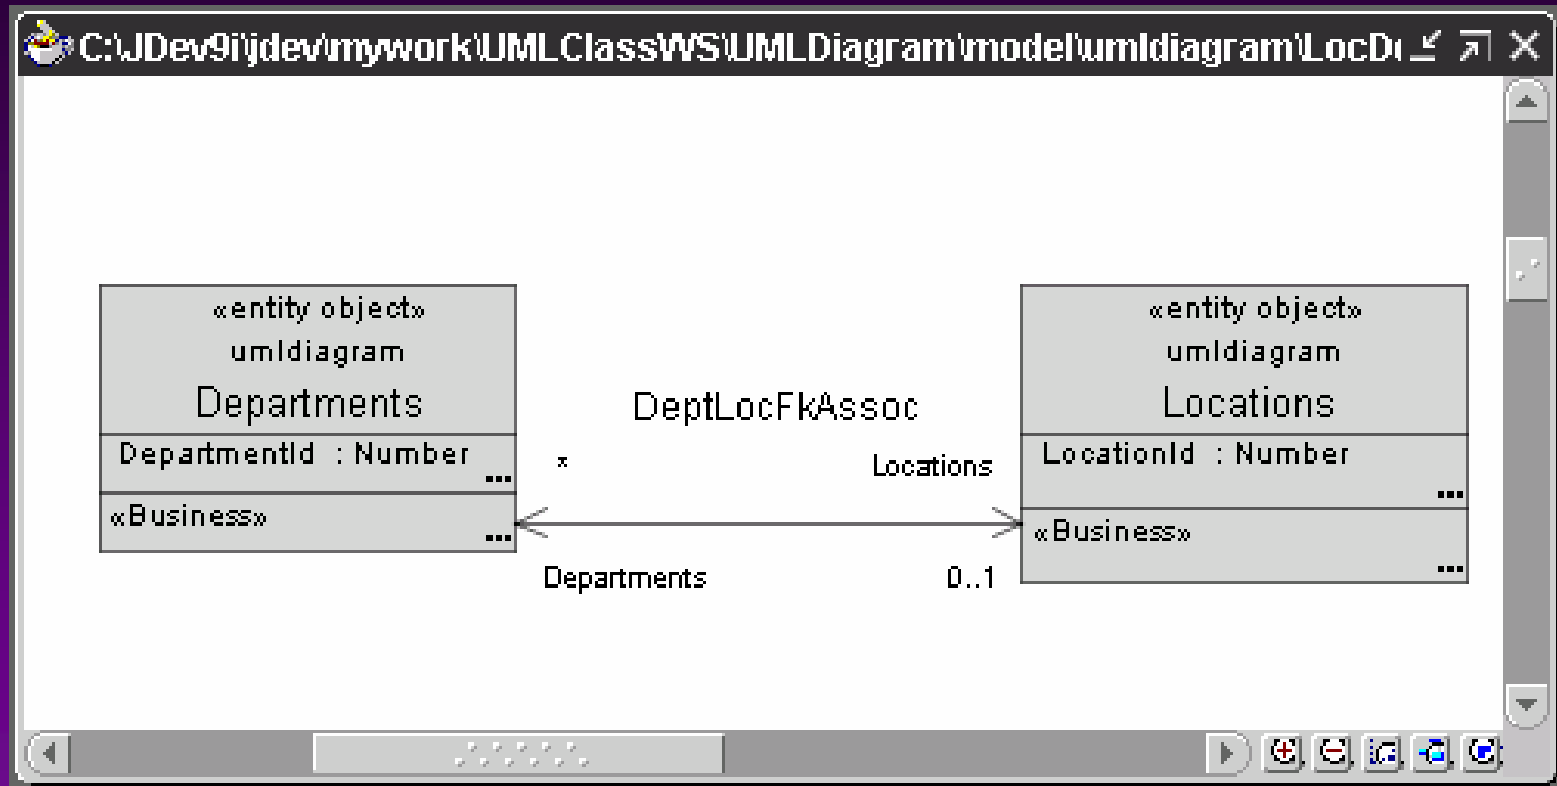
C:\JDev9i\jdev\mywork\UMLClassWS\UMLDiagram\model\umldiagram\LocD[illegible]

«entity object»
umldiagram
Departments

DepartmentId : Number
...

«Business»
...

DeptLocFkAssoc

*

Locations

Departments

0..1

«entity object»
umldiagram
Locations

LocationId : Number
...

«Business»
...